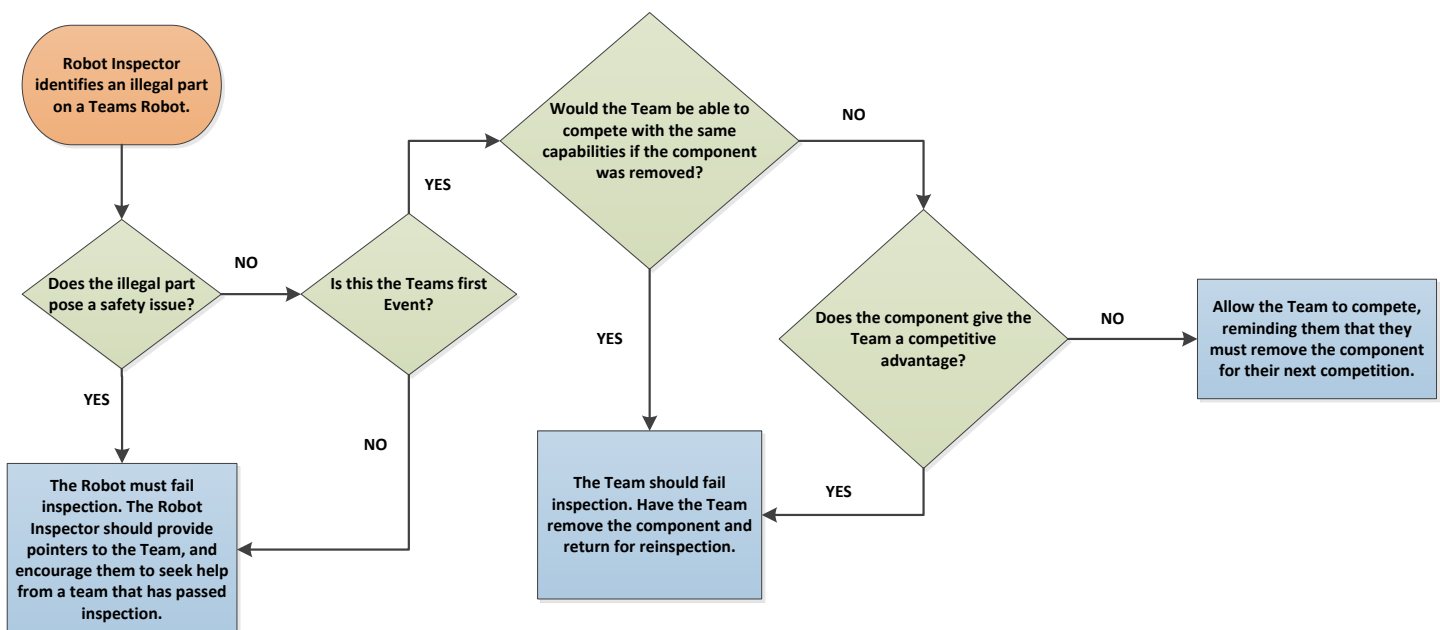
Robot Inspector identifies an illegal part on a Teams Robot.

Does the illegal part pose a safety issue?

NO

YES

Is this the Teams first Event?

YES

NO

Would the Team be able to compete with the same capabilities if the component was removed?

NO

YES

Does the component give the Team a competitive advantage?

NO

YES

Allow the Team to compete, reminding them that they must remove the component for their next competition.

The Robot must fail inspection. The Robot Inspector should provide pointers to the Team, and encourage them to seek help from a team that has passed inspection.

The Team should fail inspection. Have the Team remove the component and return for reinspection.